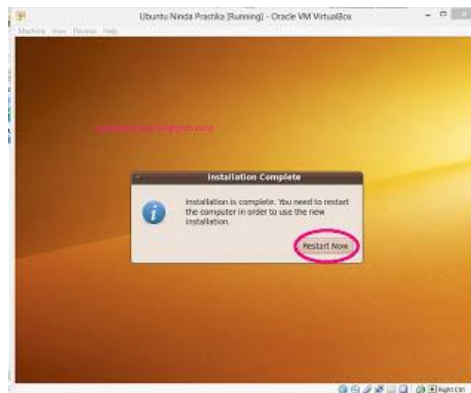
Ubuntu Ninda Prastika [Running] - Oracle VM VirtualBox

Machine View Devices Help

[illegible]

Installation Complete

Installation is complete. You need to restart the computer in order to use the new installation.

Restart Now

Right Ctrl